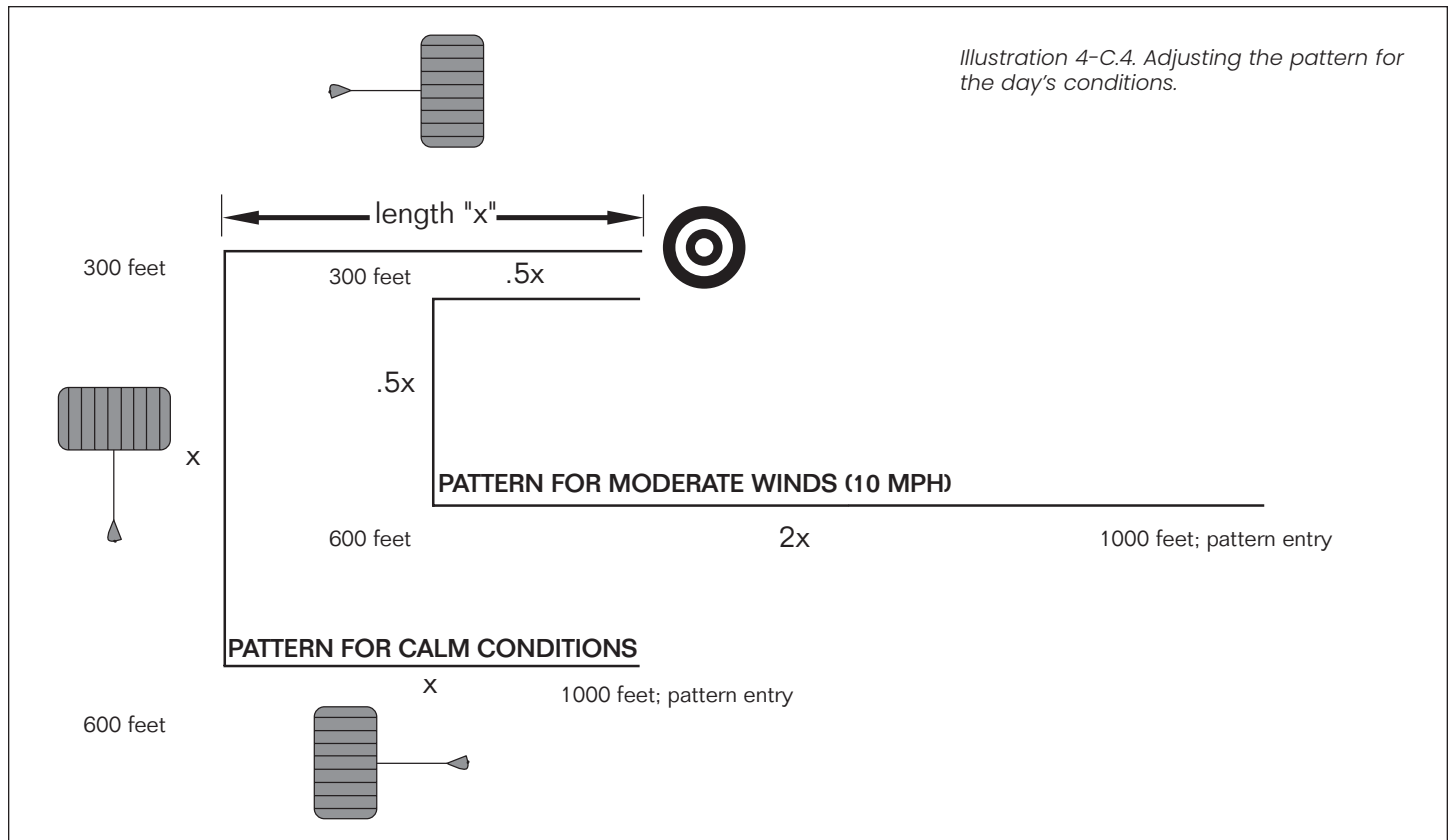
Illustration 4-C.4. Adjusting the pattern for the day's conditions.

length "x"

300 feet

300 feet

.5x

.5x

x

PATTERN FOR MODERATE WINDS (10 MPH)

600 feet

2x

1000 feet; pattern entry

PATTERN FOR CALM CONDITIONS

x

1000 feet; pattern entry

600 feet